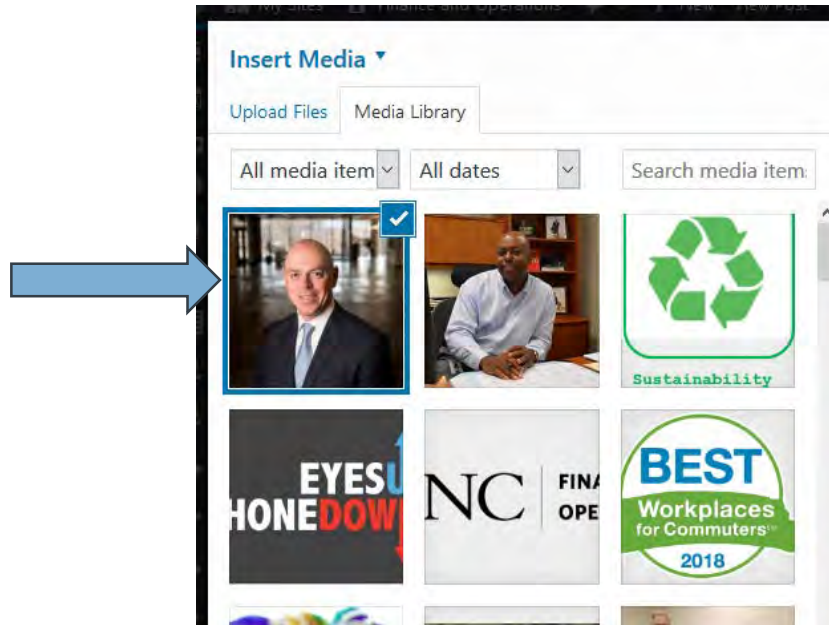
My Sites Finance and Operations New View Post

Insert Media ▾

Upload Files
Media Library

All media item
All dates
Search media item

Sustainability

EYES U
HONE DOW

NC
FINA
OPE

BEST
Workplaces
for Commuters
2018